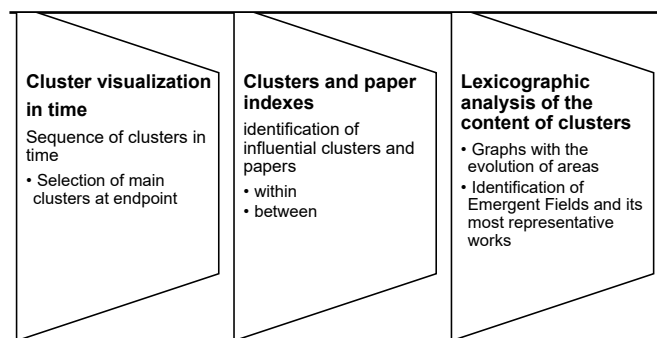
Cluster visualization in time

Sequence of clusters in time

• Selection of main clusters at endpoint

Clusters and paper indexes

identification of influential clusters and papers

• within
• between

Lexicographic analysis of the content of clusters

• Graphs with the evolution of areas
• Identification of Emergent Fields and its most representative works